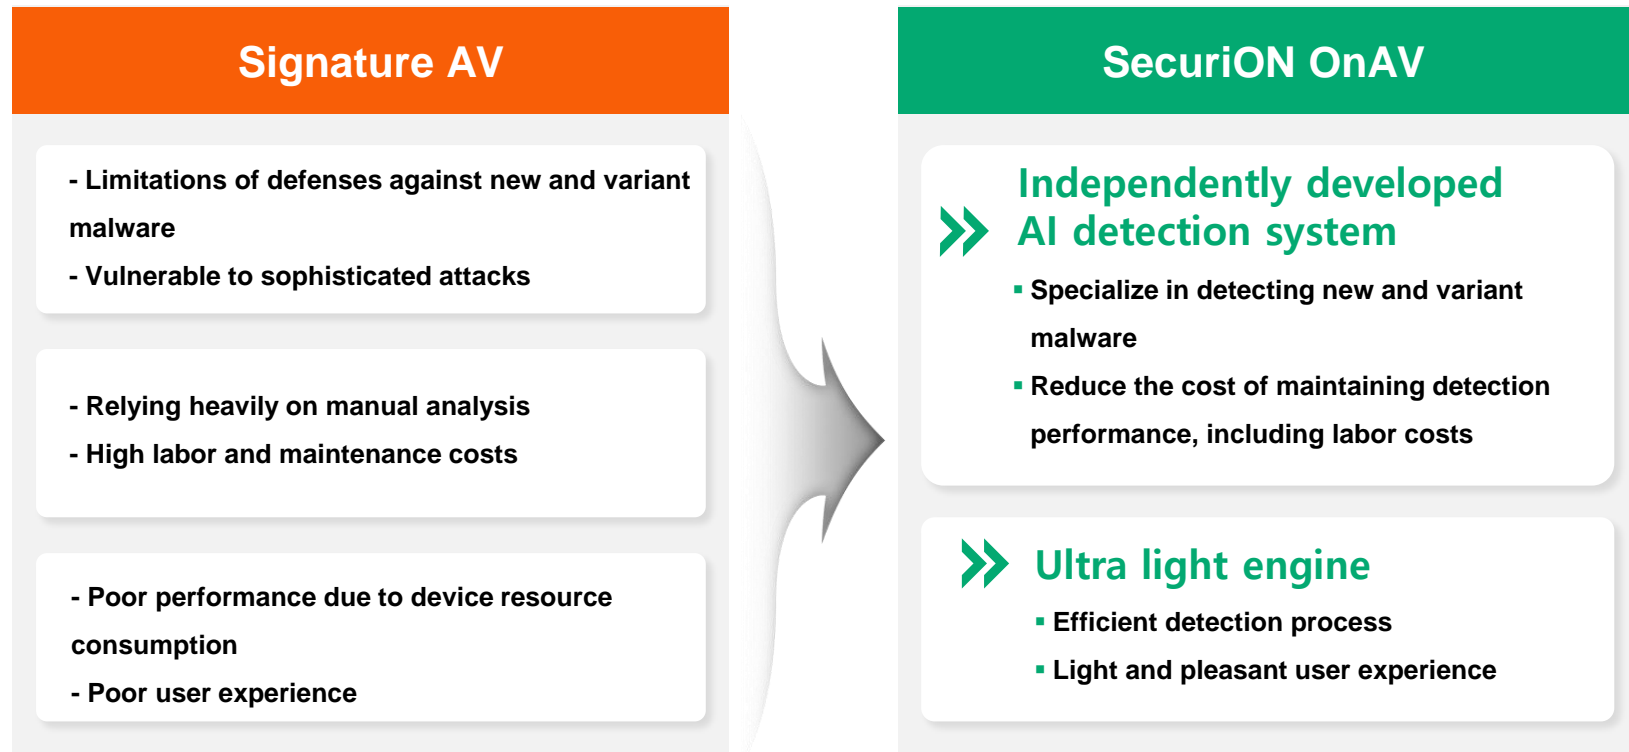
Signature AV

- Limitations of defenses against new and variant malware
- Vulnerable to sophisticated attacks

- Relying heavily on manual analysis
- High labor and maintenance costs

- Poor performance due to device resource consumption
- Poor user experience

SecuriON OnAV

Independently developed AI detection system

▪ Specialize in detecting new and variant malware
▪ Reduce the cost of maintaining detection performance, including labor costs

Ultra light engine

▪ Efficient detection process
▪ Light and pleasant user experience